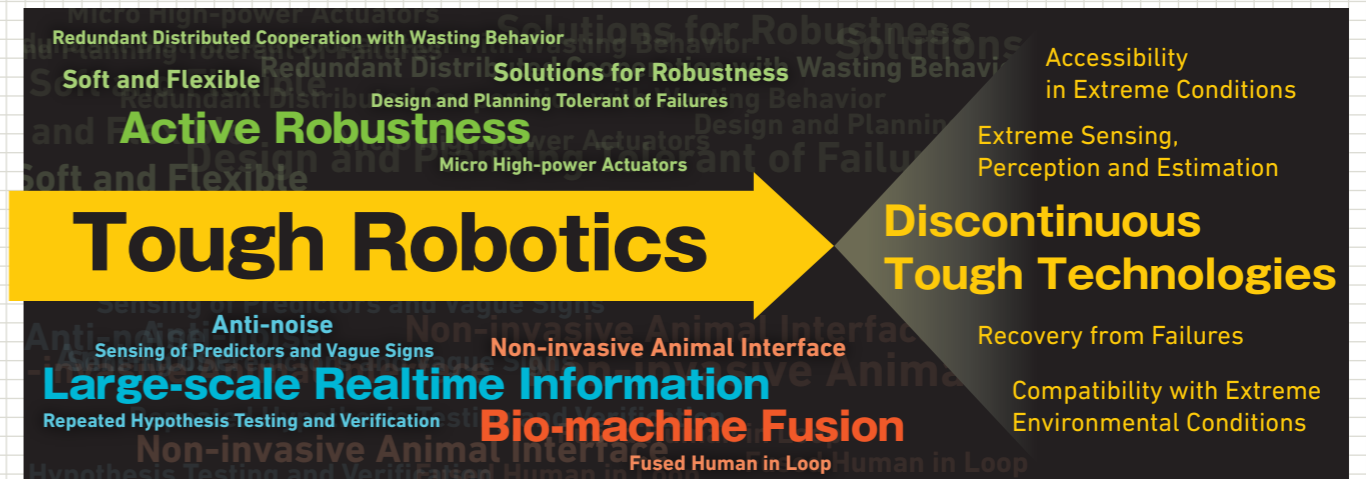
Redundant Distributed Cooperation with Wasting Behavior

Soft and Flexible

Solutions for Robustness

Design and Planning Tolerant of Failures

Active Robustness

Micro High-power Actuators

Tough Robotics

Anti-noise

Sensing of Predictors and Vague Signs

Non-invasive Animal Interface

Large-scale Realtime Information

Repeated Hypothesis Testing and Verification

Bio-machine Fusion

Fused Human in Loop

Accessibility in Extreme Conditions

Extreme Sensing, Perception and Estimation

Discontinuous Tough Technologies

Recovery from Failures

Compatibility with Extreme Environmental Conditions